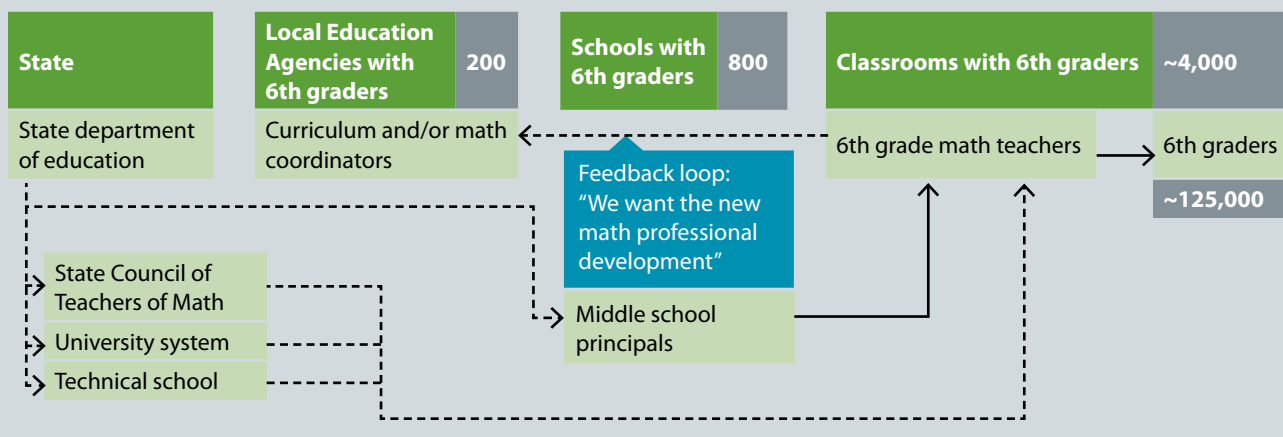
State

Local Education Agencies with 6th graders

200

Schools with 6th graders

800

Classrooms with 6th graders

~4,000

State department of education

Curriculum and/or math coordinators

6th grade math teachers

6th graders

~125,000

Feedback loop: “We want the new math professional development”

State Council of Teachers of Math

University system

Technical school

Middle school principals